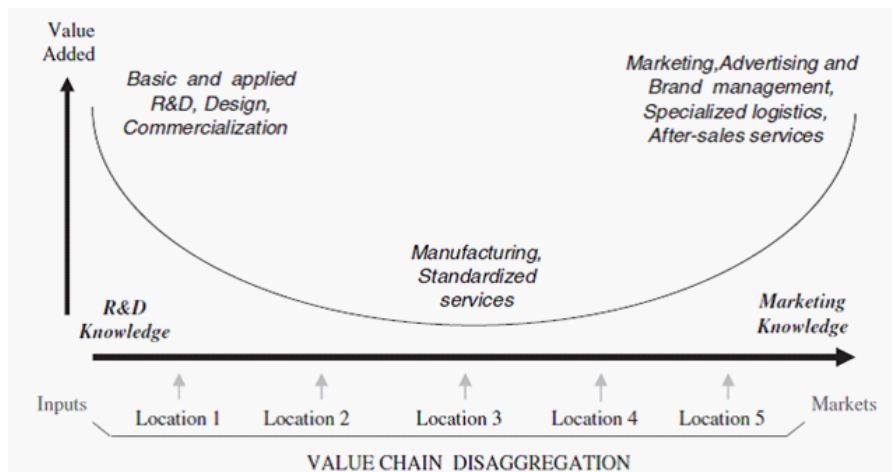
Value Added

Basic and applied R&D, Design, Commercialization

Marketing,Advertising and Brand management, Specialized logistics, After-sales services

Manufacturing, Standardized services

R&D Knowledge

Marketing Knowledge

Inputs

Location 1

Location 2

Location 3

Location 4

Location 5

Markets

VALUE CHAIN DISAGGREGATION